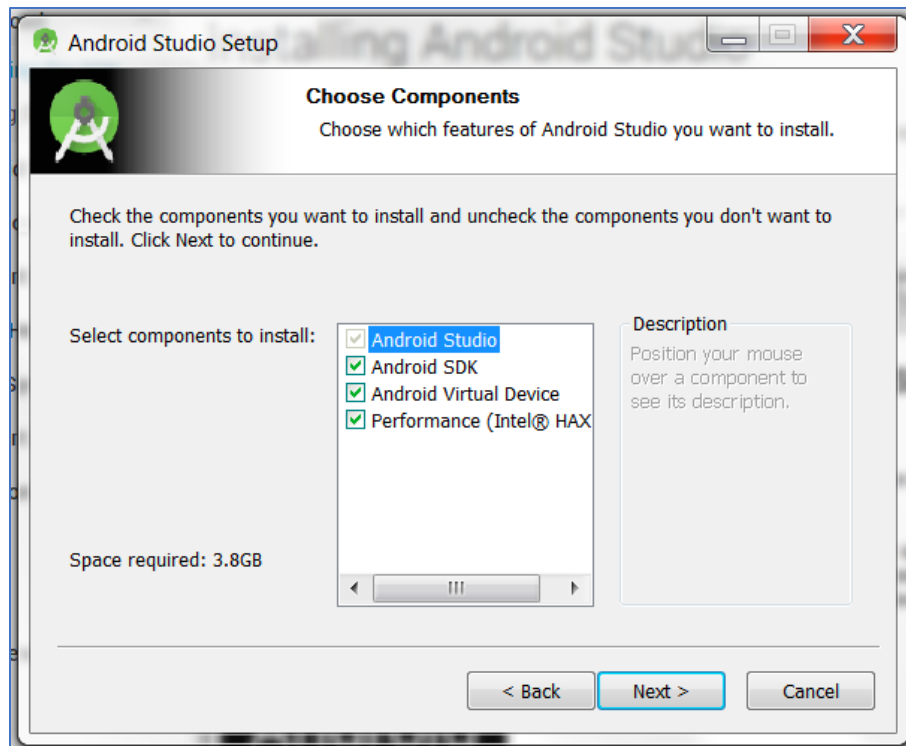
Android Studio Setup

Choose Components

Choose which features of Android Studio you want to install.

Check the components you want to install and uncheck the components you don't want to install. Click Next to continue.

Select components to install:

Android Studio
Android SDK
Android Virtual Device
Performance (Intel® HAX

Description

Position your mouse over a component to see its description.

Space required: 3.8GB

< Back

Next >

Cancel